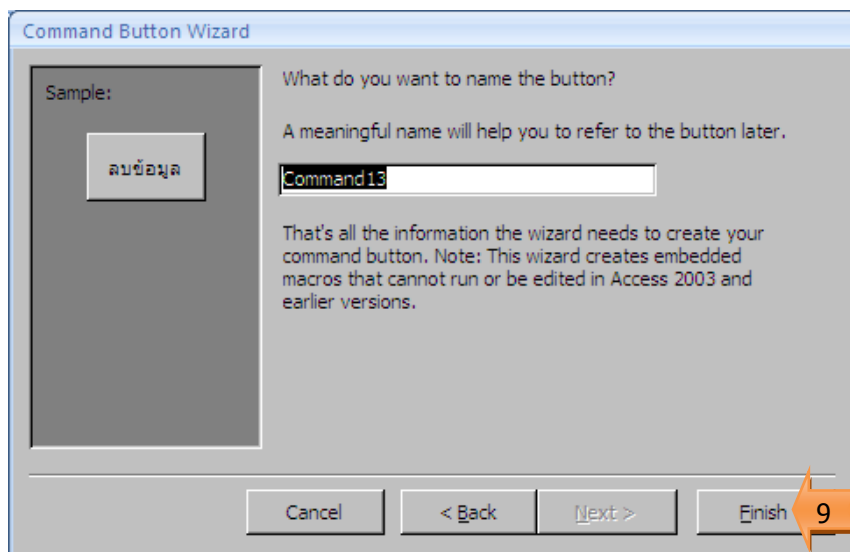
Command Button Wizard

Sample:

ลบข้อมูล

What do you want to name the button?

A meaningful name will help you to refer to the button later.

Command13

That's all the information the wizard needs to create your command button. Note: This wizard creates embedded macros that cannot run or be edited in Access 2003 and earlier versions.

Cancel

< Back

Next >

Finish

9